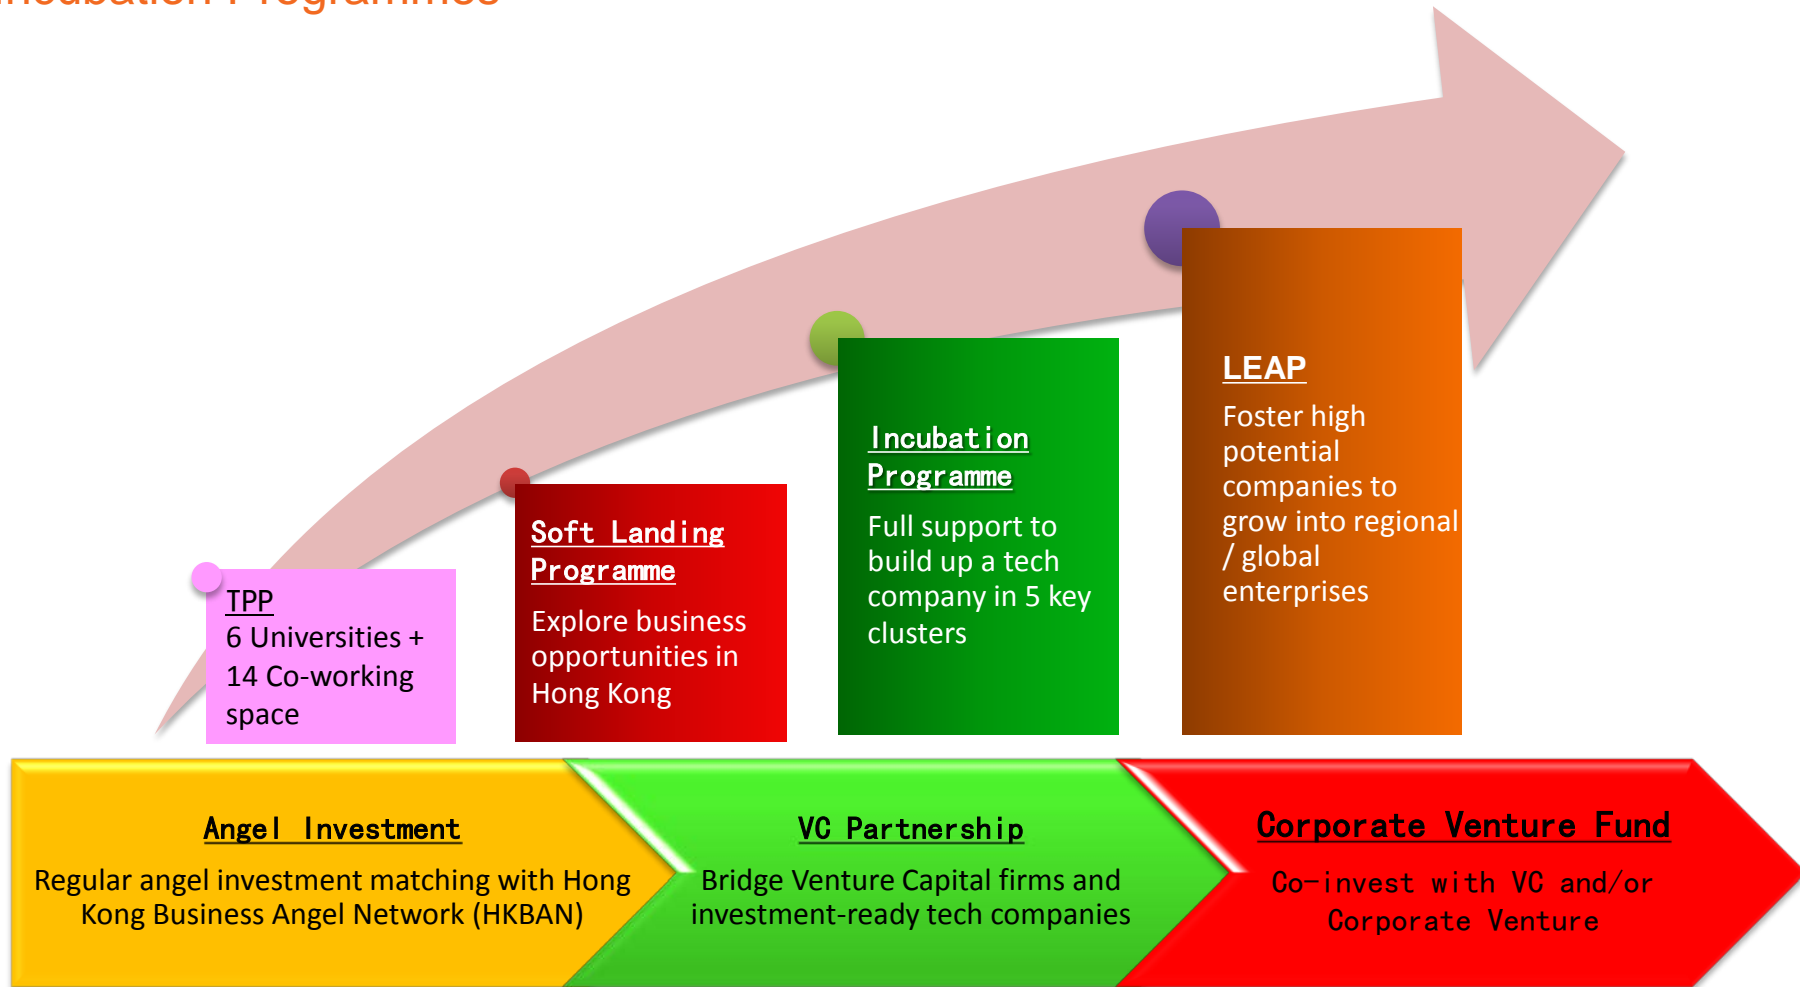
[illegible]

TPP
6 Universities + 14 Co-working space

Soft Landing Programme
Explore business opportunities in Hong Kong

Incubation Programme
Full support to build up a tech company in 5 key clusters

LEAP
Foster high potential companies to grow into regional / global enterprises

Angel Investment
Regular angel investment matching with Hong Kong Business Angel Network (HKBAN)

VC Partnership
Bridge Venture Capital firms and investment-ready tech companies

Corporate Venture Fund
Co-invest with VC and/or Corporate Venture